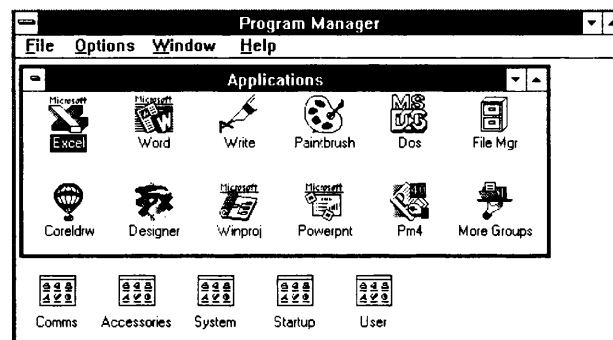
Program Manager

File Options Window Help

Applications

Microsoft Excel

Microsoft Word

Write

Paintbrush

MS DOS Dos

File Mgr

Coreldrw

Designer

Microsoft Winproj

Microsoft Powerpnt

Pm4

More Groups

Comms

Accessories

System

Startup

User